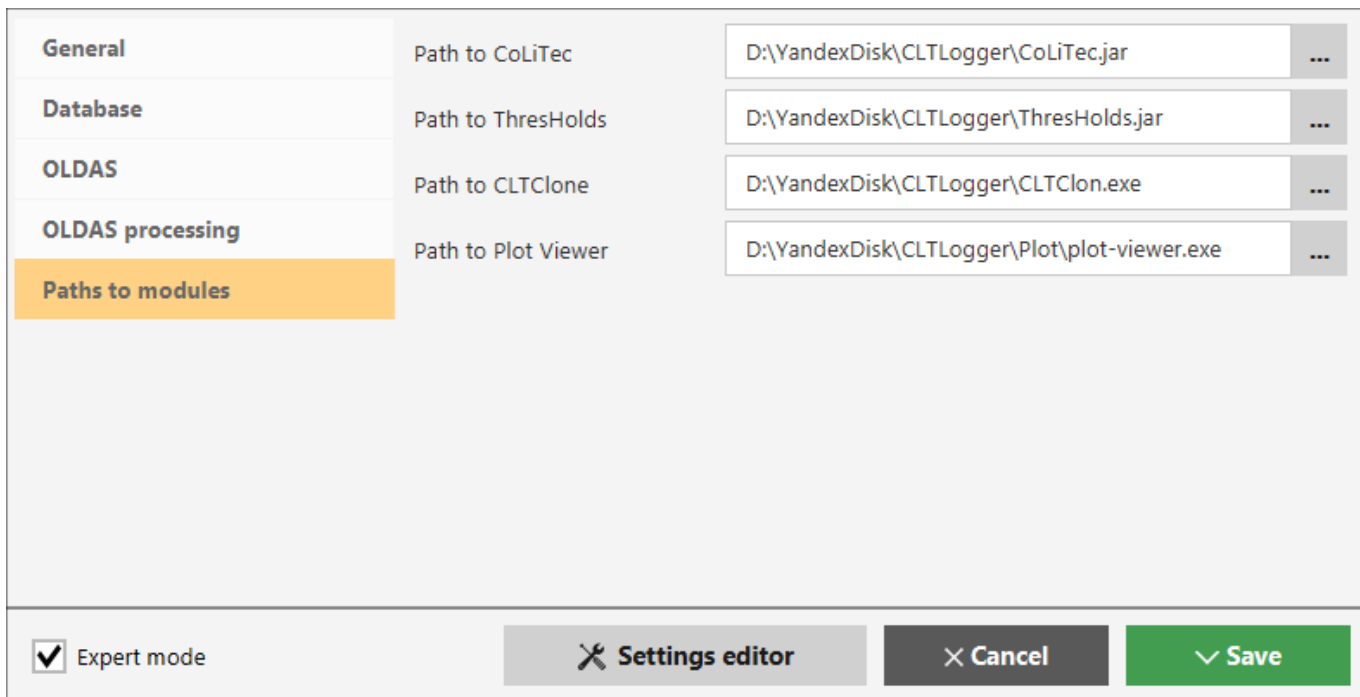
General
Database
OLDAS
OLDAS processing
Paths to modules

Path to CoLiTec | D:\YandexDisk\CLTLogger\CoLiTec.jar | ...
Path to ThresHolds | D:\YandexDisk\CLTLogger\ThresHolds.jar | ...
Path to CLTClone | D:\YandexDisk\CLTLogger\CLTClon.exe | ...
Path to Plot Viewer | D:\YandexDisk\CLTLogger\Plot\plot-viewer.exe | ...

Expert mode
Settings editor
Cancel
Save